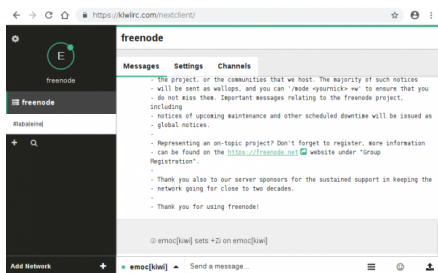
https://kiwiirc.com/nextclient/

E

freenode

freenode

#labaleine

+

freenode

Messages Settings Channels

- the project, or the communities that we host. The majority of such notices
- will be sent as wallops, and you can '/mode <yournick> +w' to ensure that you
- do not miss them. Important messages relating to the freenode project, including
- notices of upcoming maintenance and other scheduled downtime will be issued as
- global notices.
-
- Representing an on-topic project? Don't forget to register, more information
- can be found on the https://freenode.net website under "Group Registration".
-
- Thank you also to our server sponsors for the sustained support in keeping the
- network going for close to two decades.
-
- Thank you for using freenode!

emoc[kiwi] sets +Zi on emoc[kiwi]

Add Network +

emoc[kiwi] Send a message...